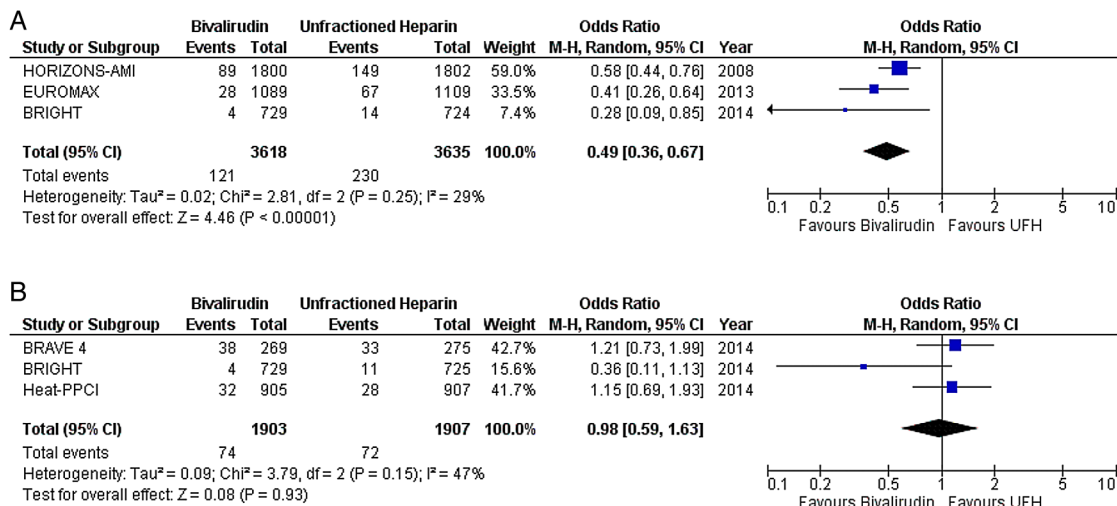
A

| Study or Subgroup | Bivalirudin Events | Bivalirudin Total | Unfractioned Heparin Events | Unfractioned Heparin Total | Weight | Odds Ratio M-H, Random, 95% CI | Year |
|---|---|---|---|---|---|---|---|
| HORIZONS-AMI | 89 | 1800 | 149 | 1802 | 59.0% | 0.58 [0.44, 0.76] | 2008 |
| EUROMAX | 28 | 1089 | 67 | 1109 | 33.5% | 0.41 [0.26, 0.64] | 2013 |
| BRIGHT | 4 | 729 | 14 | 724 | 7.4% | 0.28 [0.09, 0.85] | 2014 |
| **Total (95% CI)** | | **3618** | | **3635** | **100.0%** | **0.49 [0.36, 0.67]** | |
| Total events | 121 | | 230 | | | | |

Heterogeneity: Tau² = 0.02; Chi² = 2.81, df = 2 (P = 0.25); I² = 29%
Test for overall effect: Z = 4.46 (P < 0.00001)

Odds Ratio
M-H, Random, 95% CI
0.1 0.2 0.5 1 2 5 10
Favours Bivalirudin Favours UFH

B

| Study or Subgroup | Bivalirudin Events | Bivalirudin Total | Unfractioned Heparin Events | Unfractioned Heparin Total | Weight | Odds Ratio M-H, Random, 95% CI | Year |
|---|---|---|---|---|---|---|---|
| BRAVE 4 | 38 | 269 | 33 | 275 | 42.7% | 1.21 [0.73, 1.99] | 2014 |
| BRIGHT | 4 | 729 | 11 | 725 | 15.6% | 0.36 [0.11, 1.13] | 2014 |
| Heat-PPCI | 32 | 905 | 28 | 907 | 41.7% | 1.15 [0.69, 1.93] | 2014 |
| **Total (95% CI)** | | **1903** | | **1907** | **100.0%** | **0.98 [0.59, 1.63]** | |
| Total events | 74 | | 72 | | | | |

Heterogeneity: Tau² = 0.09; Chi² = 3.79, df = 2 (P = 0.15); I² = 47%
Test for overall effect: Z = 0.08 (P = 0.93)

Odds Ratio
M-H, Random, 95% CI
0.1 0.2 0.5 1 2 5 10
Favours Bivalirudin Favours UFH